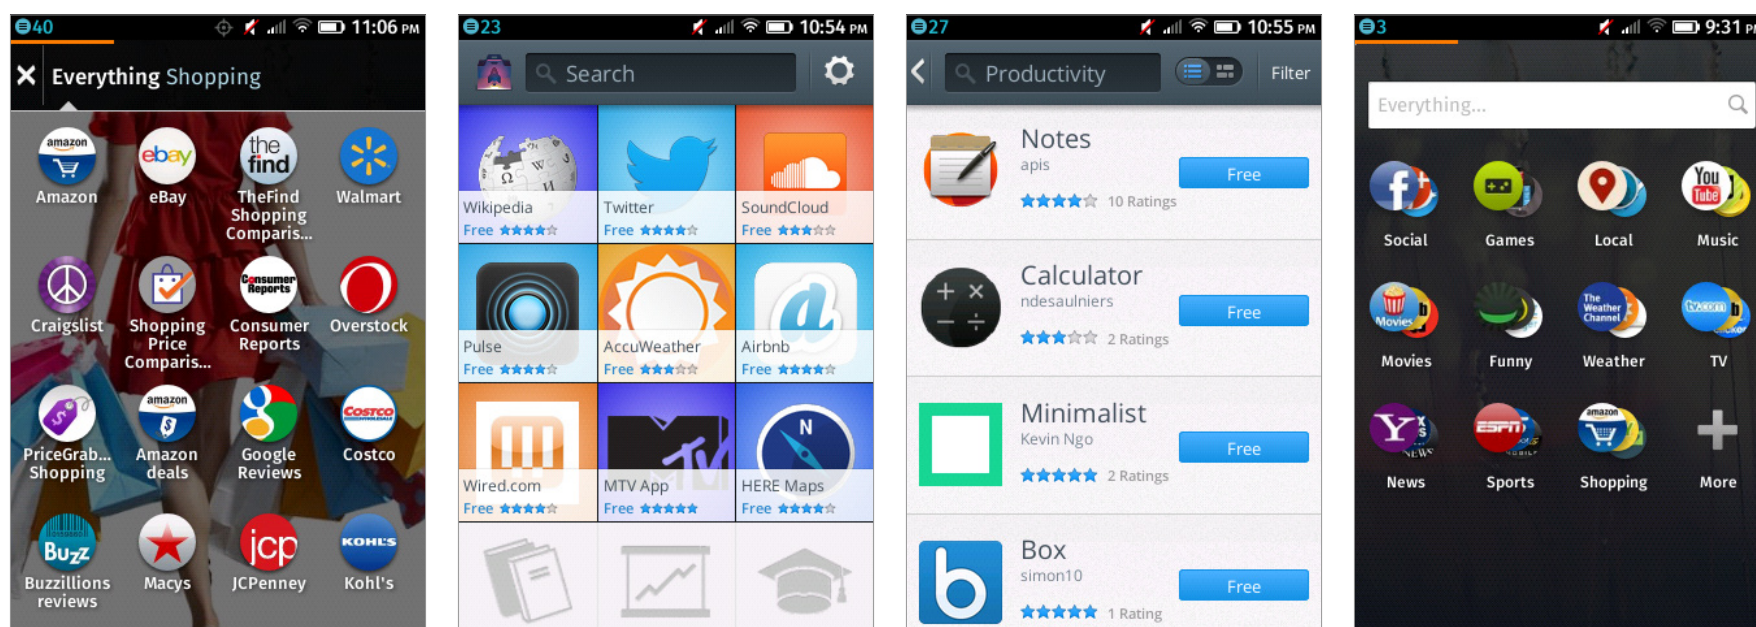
40 11:06 PM

Everything Shopping

amazon Amazon
ebay eBay
the find TheFind Shopping Comparis...
Walmart
Craigslist
Shopping Price Comparis...
Consumer Reports Consumer Reports
Overstock
PriceGrab... Shopping
amazon Amazon deals
Google Reviews
COSTCO Costco
Buzz Buzzillions reviews
Macys
jcp JCPenney
KOHL'S Kohl's

23 10:54 PM

Search

Wikipedia Free
Twitter Free
SoundCloud Free
Pulse Free
AccuWeather Free
Airbnb Free
Wired.com Free
MTV App Free
HERE Maps Free

27 10:55 PM

Productivity

Filter

Notes
apis
Free
10 Ratings

Calculator
ndesaulniers
Free
2 Ratings

Minimalist
Kevin Ngo
Free
2 Ratings

Box
simon10
Free
1 Rating

3 9:31 P

Everything...

Social
Games
Local
You Tube Music
Movies
Funny
The Weather Channel Weather
TV
News
Sports
amazon Shopping
More